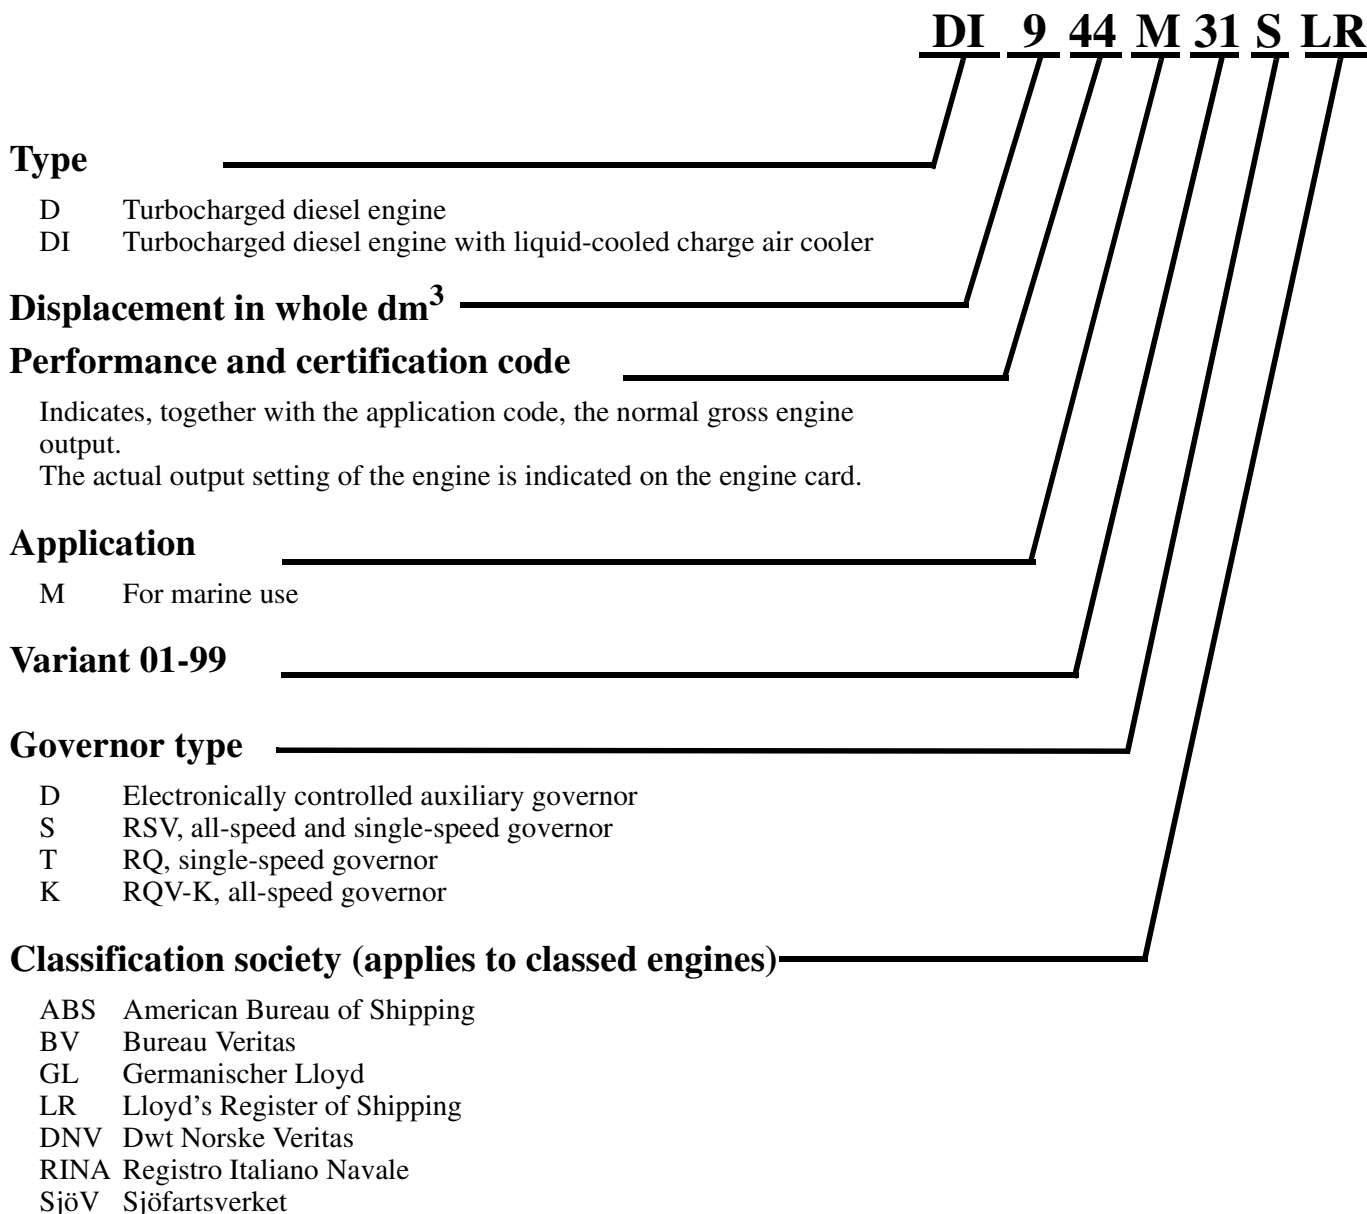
DI 9 44 M 31 S LR

**Type**

D Turbocharged diesel engine
DI Turbocharged diesel engine with liquid-cooled charge air cooler

**Displacement in whole dm$^3$**

**Performance and certification code**

Indicates, together with the application code, the normal gross engine output.
The actual output setting of the engine is indicated on the engine card.

**Application**

M For marine use

**Variant 01-99**

**Governor type**

D Electronically controlled auxiliary governor
S RSV, all-speed and single-speed governor
T RQ, single-speed governor
K RQV-K, all-speed governor

**Classification society (applies to classed engines)**

ABS American Bureau of Shipping
BV Bureau Veritas
GL Germanischer Lloyd
LR Lloyd's Register of Shipping
DNV Dwt Norske Veritas
RINA Registro Italiano Navale
SjöV Sjöfartsverket